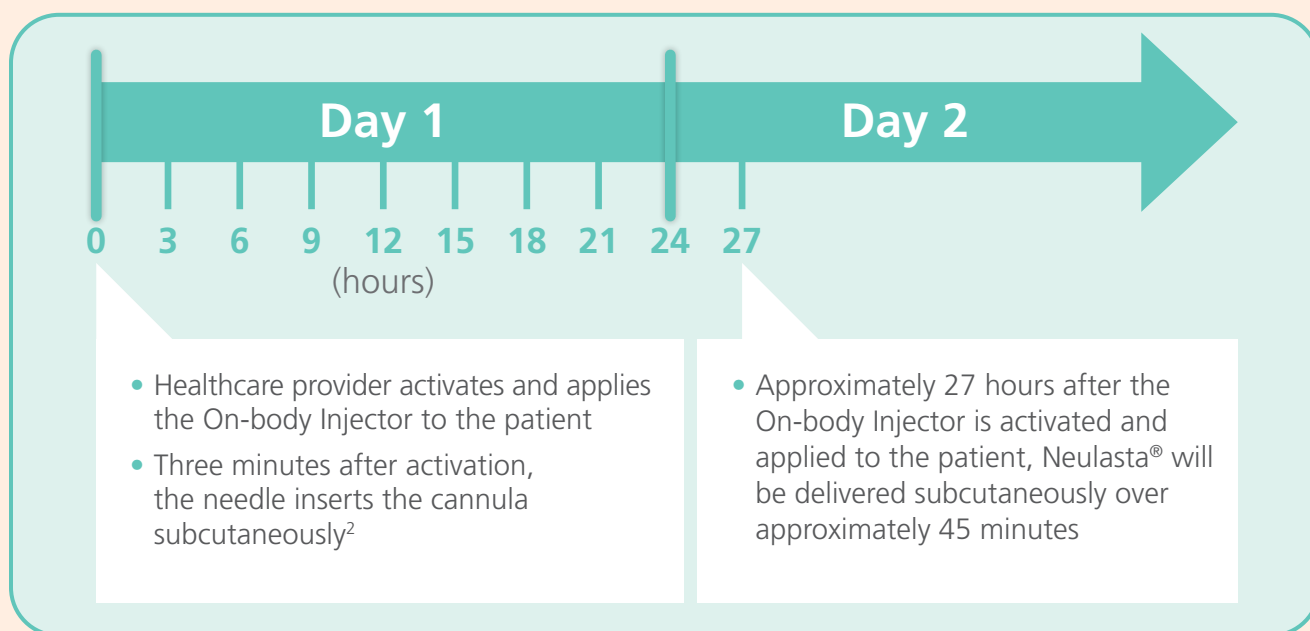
Day 1

Day 2

0 3 6 9 12 15 18 21 24 27

(hours)

• Healthcare provider activates and applies the On-body Injector to the patient

• Three minutes after activation, the needle inserts the cannula subcutaneously$^{2}$

• Approximately 27 hours after the On-body Injector is activated and applied to the patient, Neulasta® will be delivered subcutaneously over approximately 45 minutes